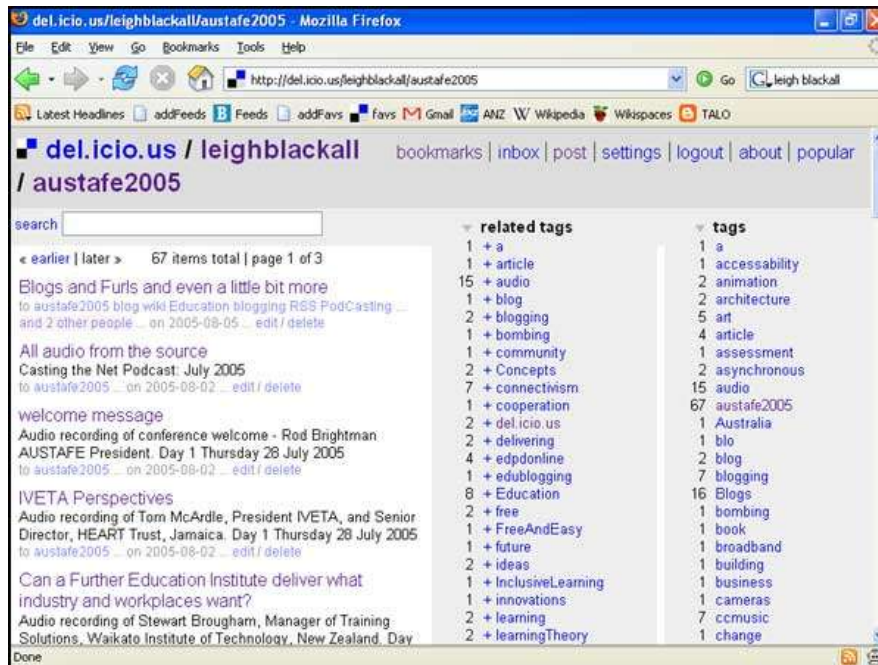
del.icio.us/leighblackall/austafe2005 - Mozilla Firefox

File Edit View Go Bookmarks Tools Help

http://del.icio.us/leighblackall/austafe2005 Go leigh blackall

Latest Headlines addFeeds Feeds addFavs favs Gmail ANZ Wikipedia Wikispaces TALO

del.icio.us / leighblackall / austafe2005

bookmarks | inbox | post | settings | logout | about | popular

search

« earlier | later » 67 items total | page 1 of 3

Blogs and Furls and even a little bit more
to austafe2005 blog wiki Education blogging RSS PodCasting ... and 2 other people ... on 2005-08-05 ... edit / delete

All audio from the source
Casting the Net Podcast: July 2005
to austafe2005 ... on 2005-08-02 ... edit / delete

welcome message
Audio recording of conference welcome - Rod Brightman AUSTAFE President. Day 1 Thursday 28 July 2005
to austafe2005 ... on 2005-08-02 ... edit / delete

IVETA Perspectives
Audio recording of Tom McArdle, President IVETA, and Senior Director, HEART Trust, Jamaica. Day 1 Thursday 28 July 2005
to austafe2005 ... on 2005-08-02 ... edit / delete

Can a Further Education Institute deliver what industry and workplaces want?
Audio recording of Stewart Brougham, Manager of Training Solutions, Waikato Institute of Technology, New Zealand. Day

related tags
1 + a
1 + article
15 + audio
1 + blog
2 + blogging
1 + bombing
1 + community
2 + Concepts
7 + connectivism
1 + cooperation
2 + del.icio.us
2 + delivering
4 + edpdonline
1 + edublogging
8 + Education
2 + free
1 + FreeAndEasy
1 + future
2 + ideas
1 + InclusiveLearning
1 + innovations
2 + learning
2 + learningTheory

tags
1 a
1 accessability
2 animation
2 architecture
5 art
4 article
1 assessment
2 asynchronous
15 audio
67 austafe2005
1 Australia
1 blo
2 blog
7 blogging
16 Blogs
1 bombing
1 book
1 broadband
1 building
1 business
1 cameras
7 ccmusic
1 change

Done